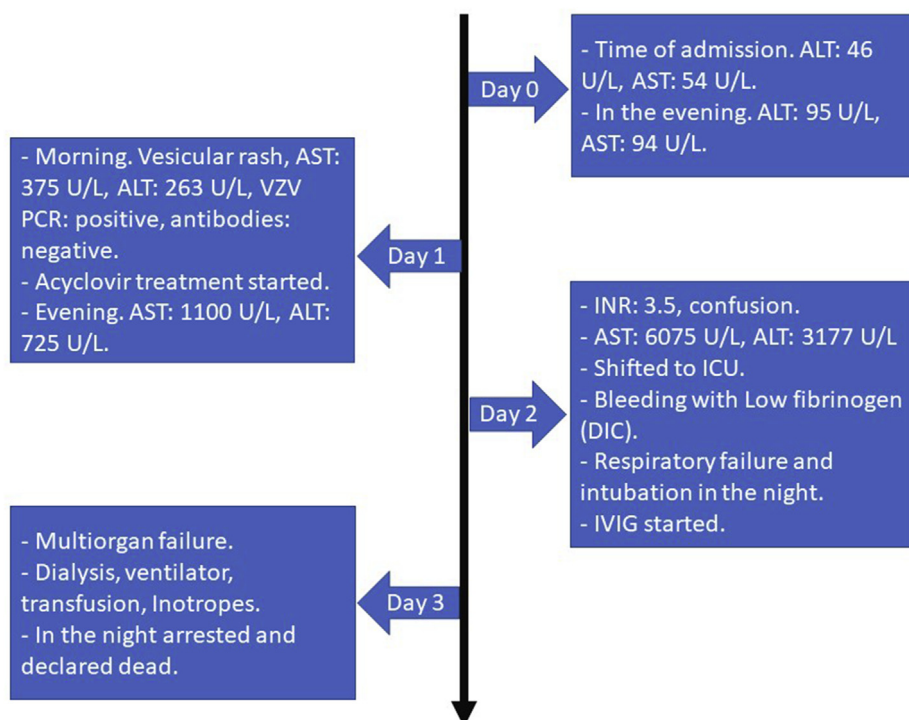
Day 0

- Time of admission. ALT: 46 U/L, AST: 54 U/L.
- In the evening. ALT: 95 U/L, AST: 94 U/L.

- Morning. Vesicular rash, AST: 375 U/L, ALT: 263 U/L, VZV PCR: positive, antibodies: negative.
- Acyclovir treatment started.
- Evening. AST: 1100 U/L, ALT: 725 U/L.

Day 1

Day 2

- INR: 3.5, confusion.
- AST: 6075 U/L, ALT: 3177 U/L
- Shifted to ICU.
- Bleeding with Low fibrinogen (DIC).
- Respiratory failure and intubation in the night.
- IVIG started.

- Multiorgan failure.
- Dialysis, ventilator, transfusion, Inotropes.
- In the night arrested and declared dead.

Day 3